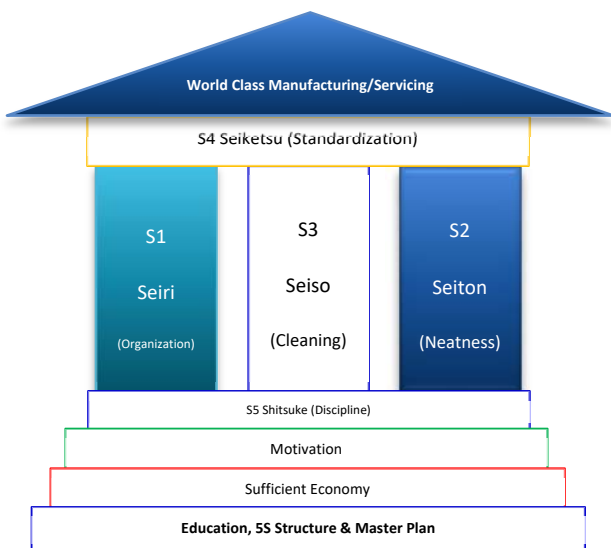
World Class Manufacturing/Servicing

S4 Seiketsu (Standardization)

S1
Seiri
(Organization)

S3
Seiso
(Cleaning)

S2
Seiton
(Neatness)

S5 Shitsuke (Discipline)

Motivation

Sufficient Economy

Education, 5S Structure & Master Plan